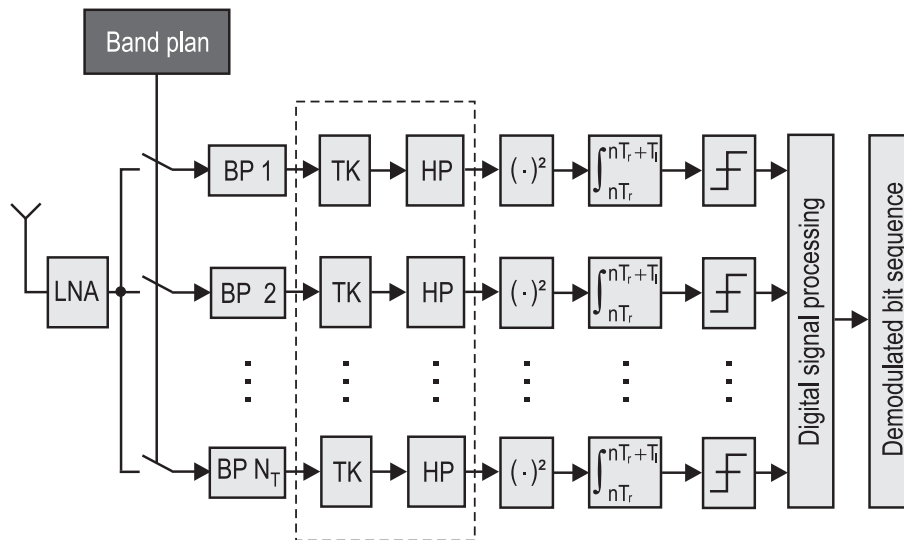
Band plan

LNA

BP 1
TK
HP
$(\cdot)^2$
$\int_{nT_r}^{nT_r+T_I}$

BP 2
TK
HP
$(\cdot)^2$
$\int_{nT_r}^{nT_r+T_I}$

BP $N_T$
TK
HP
$(\cdot)^2$
$\int_{nT_r}^{nT_r+T_I}$

Digital signal processing

Demodulated bit sequence